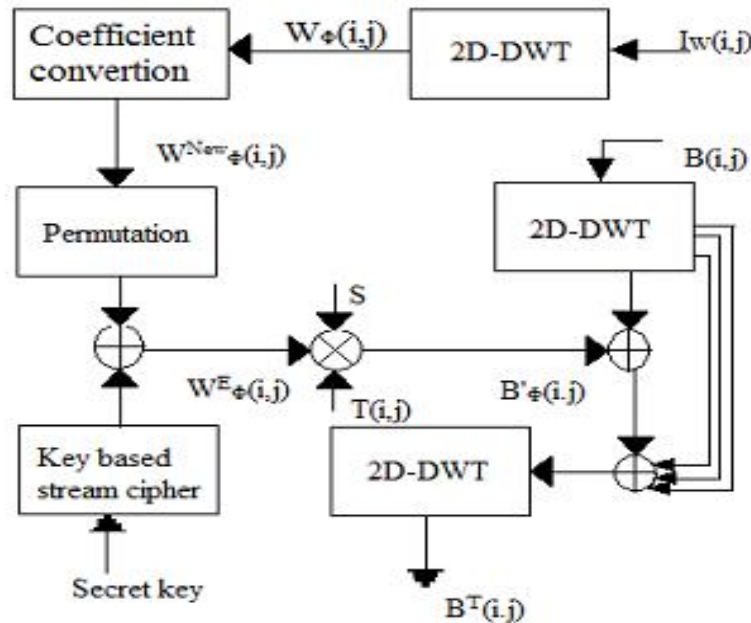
Coefficient convertion

$W_{\Phi}(i,j)$

2D-DWT

$I_W(i,j)$

$W^{New}_{\Phi}(i,j)$

B(i,j)

Permutation

2D-DWT

S

$W^{E}_{\Phi}(i,j)$

$B'_{\Phi}(i,j)$

T(i,j)

Key based stream cipher

2D-DWT

Secret key

$B^{T}(i,j)$